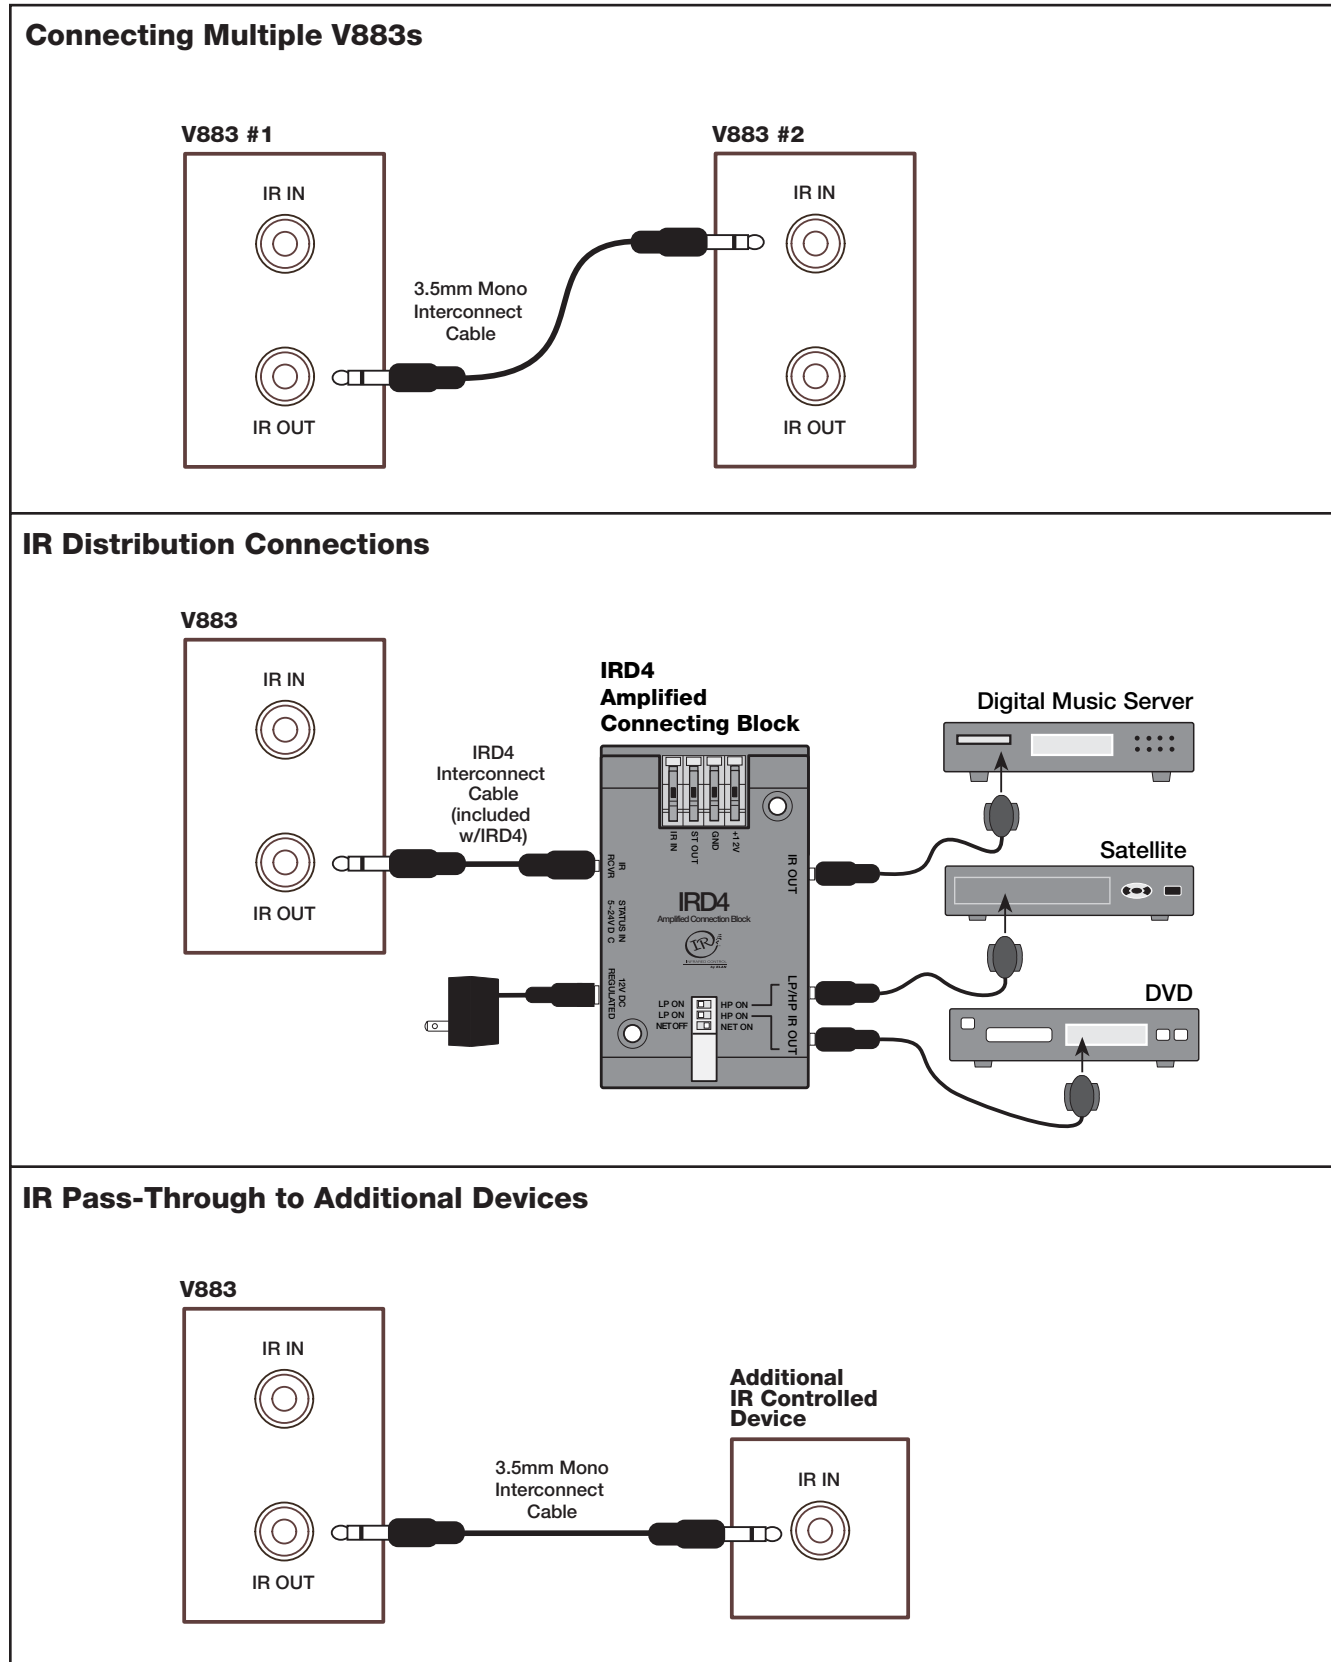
Connecting Multiple V883s

V883 #1

IR IN

3.5mm Mono Interconnect Cable

IR OUT

V883 #2

IR IN

IR OUT

IR Distribution Connections

V883

IR IN

IR4 Interconnect Cable (included w/IRD4)

IR OUT

IRD4 Amplified Connecting Block

IR IN ST OUT GND +12V

IR RCVR

STATUS IN 5~24V D C

12V DC REGULATED

IRD4

Amplified Connection Block

IR OUT

LP ON LP ON NET OFF

HP ON HP ON NET ON

LP/HP IR OUT

Digital Music Server

Satellite

DVD

IR Pass-Through to Additional Devices

V883

IR IN

IR OUT

3.5mm Mono Interconnect Cable

Additional IR Controlled Device

IR IN